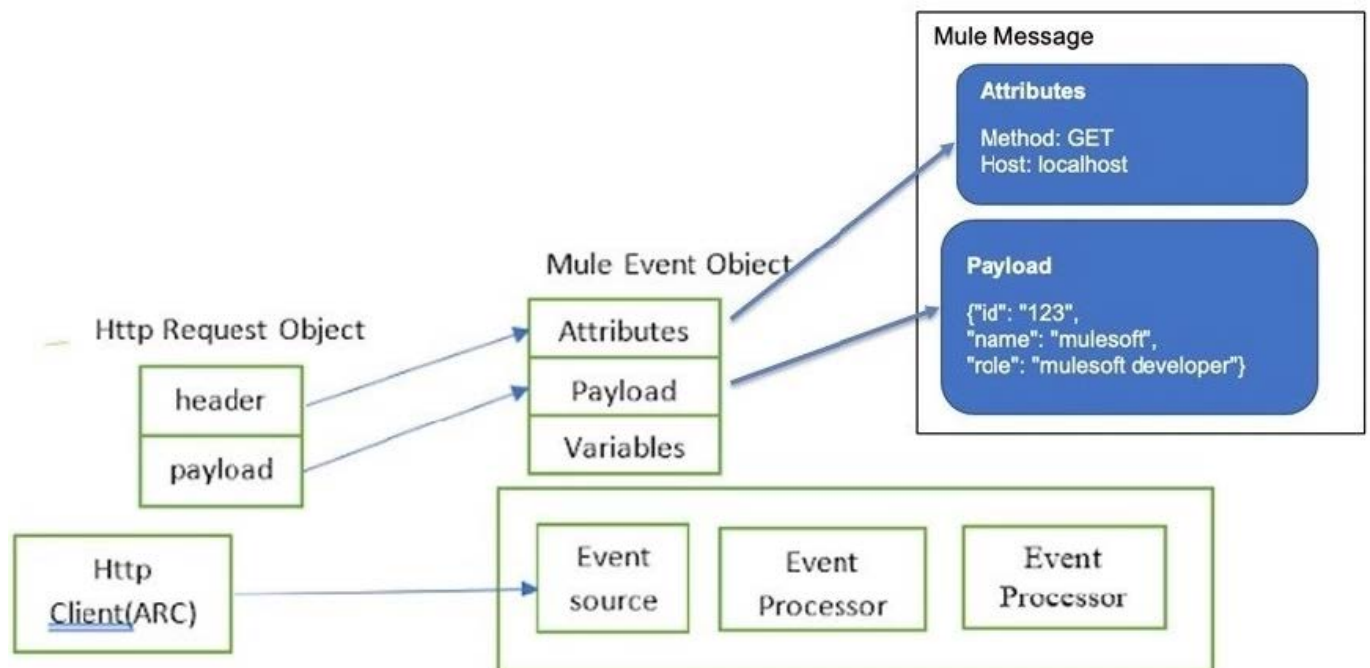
Mule Message

Attributes

Method: GET
Host: localhost

Payload

{"id": "123",
"name": "mulesoft",
"role": "mulesoft developer"}

Mule Event Object

Attributes

Payload

Variables

Http Request Object

header

payload

Http Client(ARC)

Event source

Event Processor

Event Processor